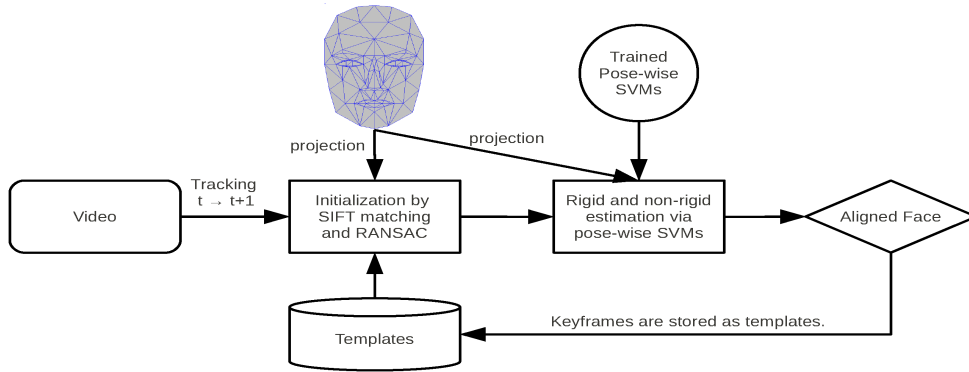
Trained Pose-wise SVMs

projection

projection

Video

Tracking
$t \rightarrow t+1$

Initialization by SIFT matching and RANSAC

Rigid and non-rigid estimation via pose-wise SVMs

Aligned Face

Templates

Keyframes are stored as templates.